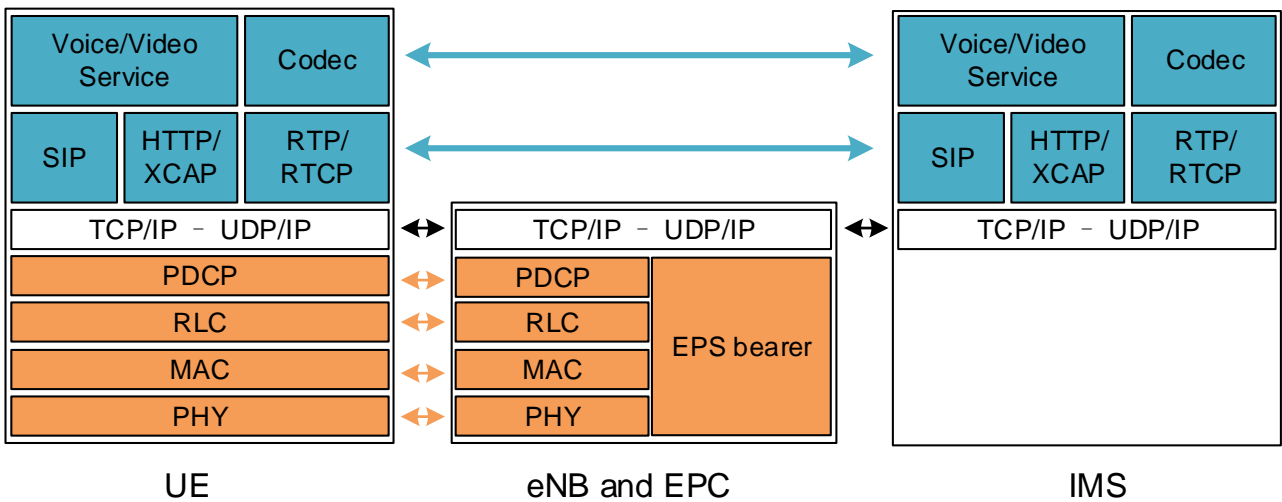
Voice/Video Service

Codec

SIP

HTTP/ XCAP

RTP/ RTCP

TCP/IP – UDP/IP

PDCP

RLC

MAC

PHY

TCP/IP – UDP/IP

PDCP

RLC

MAC

PHY

EPS bearer

Voice/Video Service

Codec

SIP

HTTP/ XCAP

RTP/ RTCP

TCP/IP – UDP/IP

UE

eNB and EPC

IMS